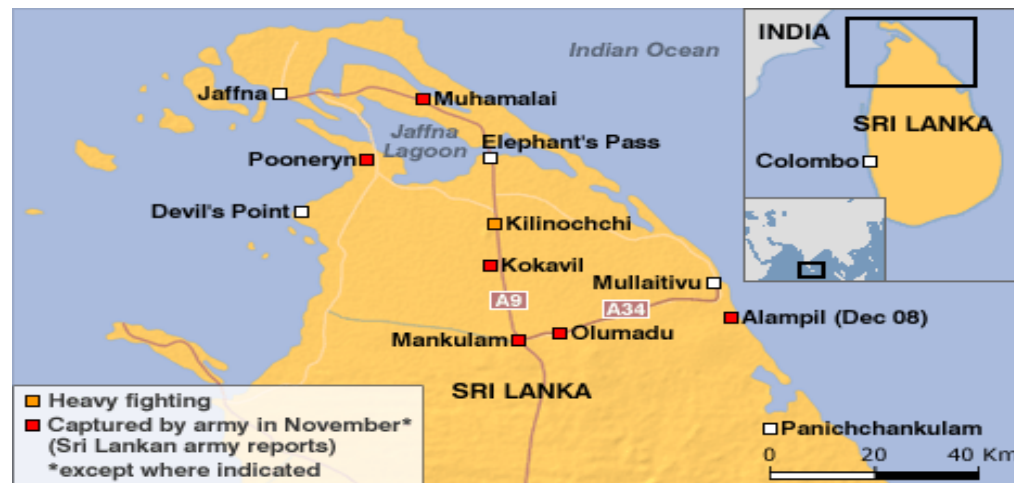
Indian Ocean
Jaffna
Muhamalai
Jaffna Lagoon
Elephant's Pass
Pooneryn
Devil's Point
Kilinochchi
Kokavil
Mullaitivu
A9
A34
Alampil (Dec 08)
Mankulam
Olumadu
SRI LANKA
Panichchankulam
INDIA
SRI LANKA
Colombo
Heavy fighting
Captured by army in November* (Sri Lankan army reports)
*except where indicated
0 20 40 Km